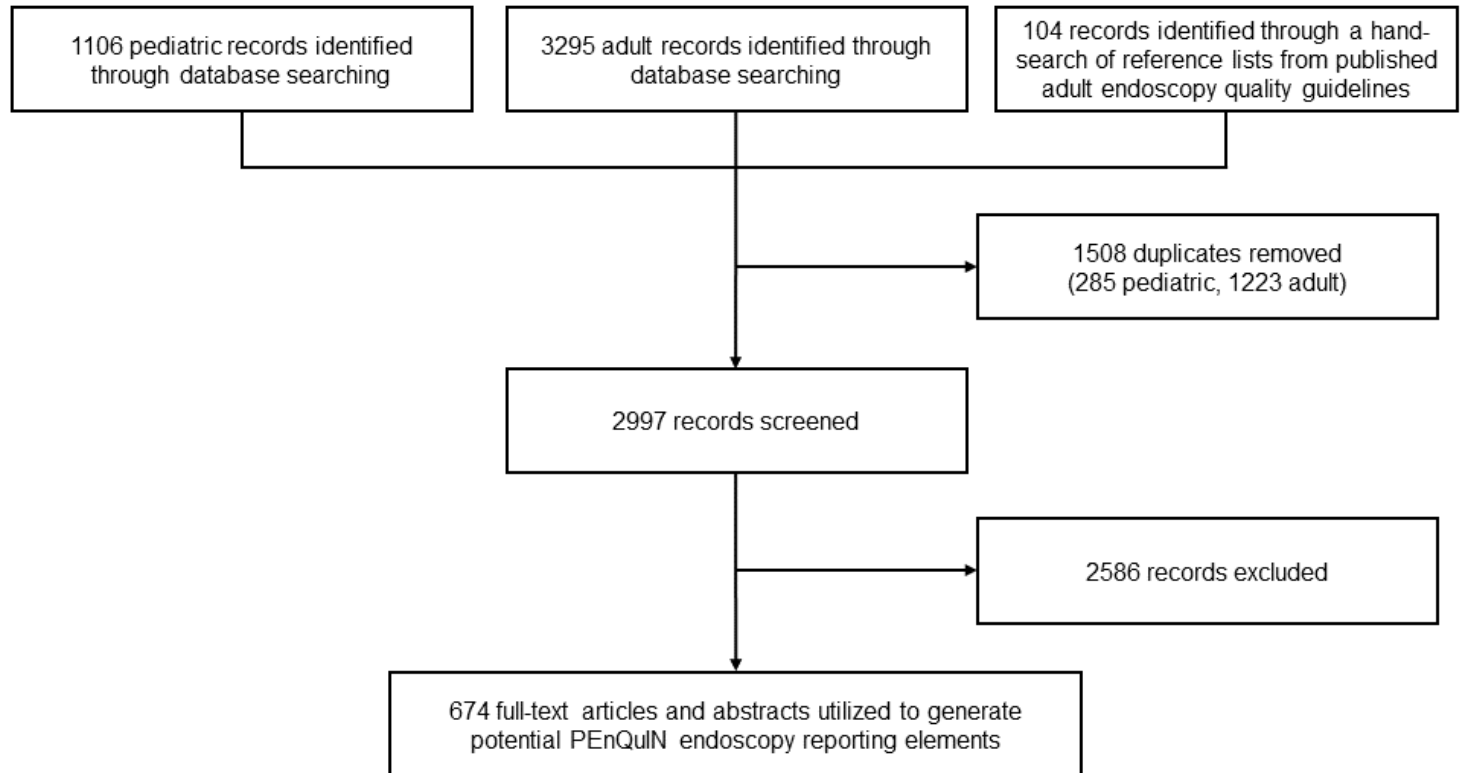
1106 pediatric records identified through database searching

3295 adult records identified through database searching

104 records identified through a hand-search of reference lists from published adult endoscopy quality guidelines

1508 duplicates removed (285 pediatric, 1223 adult)

2997 records screened

2586 records excluded

674 full-text articles and abstracts utilized to generate potential PEnQuIN endoscopy reporting elements